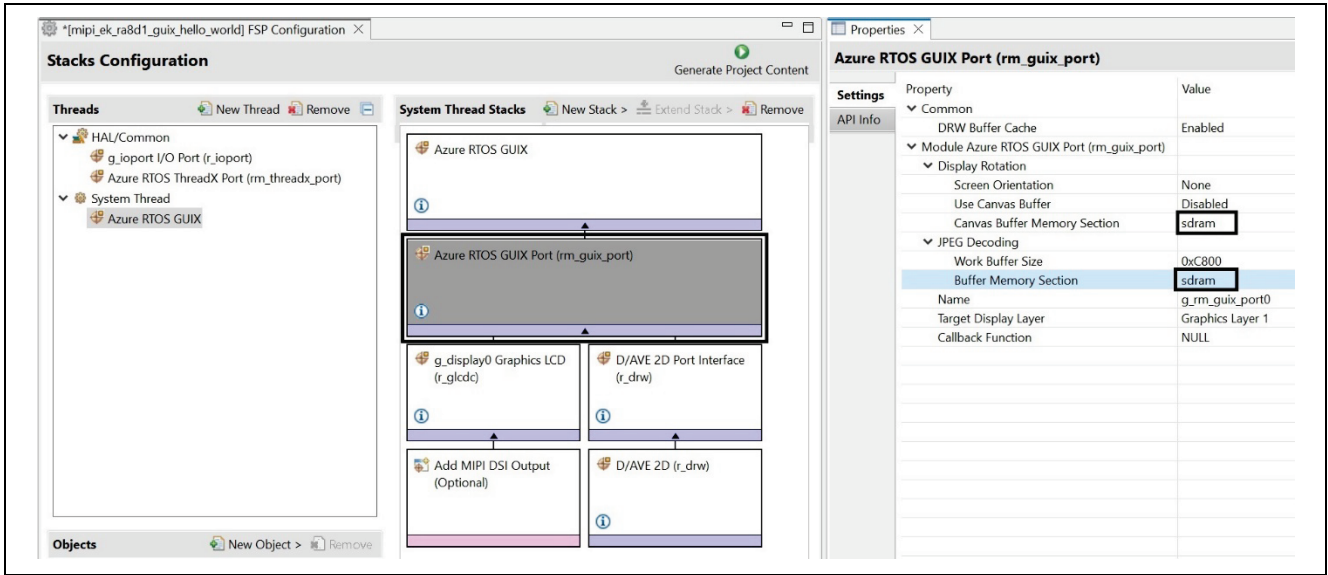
*[mipi_ek_ra8d1_guix_hello_world] FSP Configuration ×

Stacks Configuration

Generate Project Content

Threads

New Thread Remove

HAL/Common
g_ioport I/O Port (r_ioport)
Azure RTOS ThreadX Port (rm_threadx_port)
System Thread
Azure RTOS GUIX

Objects

New Object > Remove

System Thread Stacks

New Stack > Extend Stack > Remove

Azure RTOS GUIX

Azure RTOS GUIX Port (rm_guix_port)

g_display0 Graphics LCD (r_glcdc)

D/AVE 2D Port Interface (r_drw)

Add MIPI DSI Output (Optional)

D/AVE 2D (r_drw)

Properties ×

Azure RTOS GUIX Port (rm_guix_port)

Settings

API Info

| Property | Value |
|---|---|
| Common | |
| DRW Buffer Cache | Enabled |
| Module Azure RTOS GUIX Port (rm_guix_port) | |
| Display Rotation | |
| Screen Orientation | None |
| Use Canvas Buffer | Disabled |
| Canvas Buffer Memory Section | sdram |
| JPEG Decoding | |
| Work Buffer Size | 0xC800 |
| Buffer Memory Section | sdram |
| Name | g_rm_guix_port0 |
| Target Display Layer | Graphics Layer 1 |
| Callback Function | NULL |